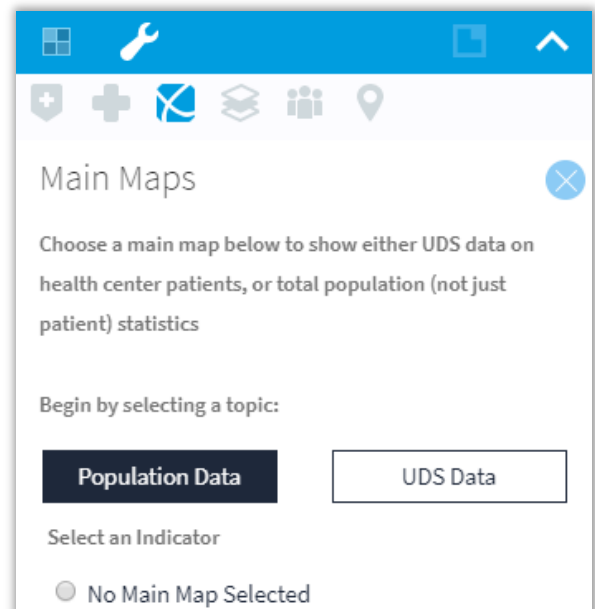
Main Maps

Choose a main map below to show either UDS data on health center patients, or total population (not just patient) statistics

Begin by selecting a topic:

Population Data

UDS Data

Select an Indicator

No Main Map Selected